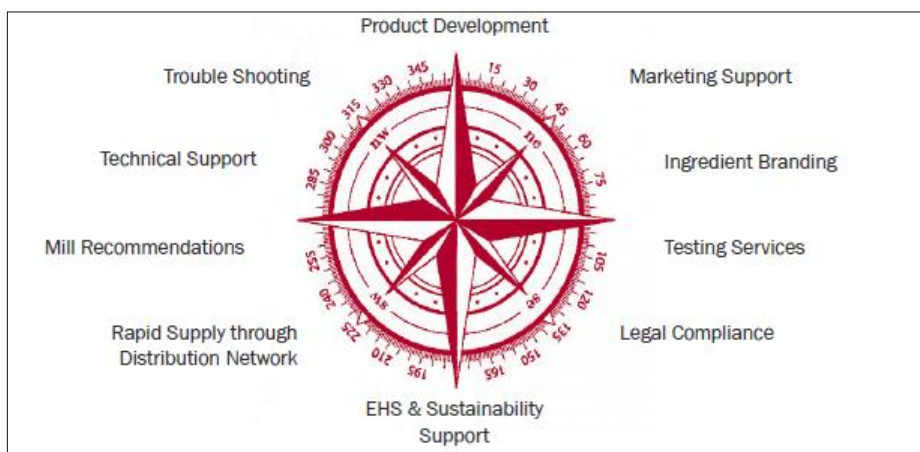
Product Development

Trouble Shooting

Marketing Support

Technical Support

Ingredient Branding

Mill Recommendations

Testing Services

Rapid Supply through Distribution Network

Legal Compliance

EHS & Sustainability Support

345 15 30 45 60 75 105 120 135 150 165 195 210 225 240 255 285 300 315 330

nw ne sw se